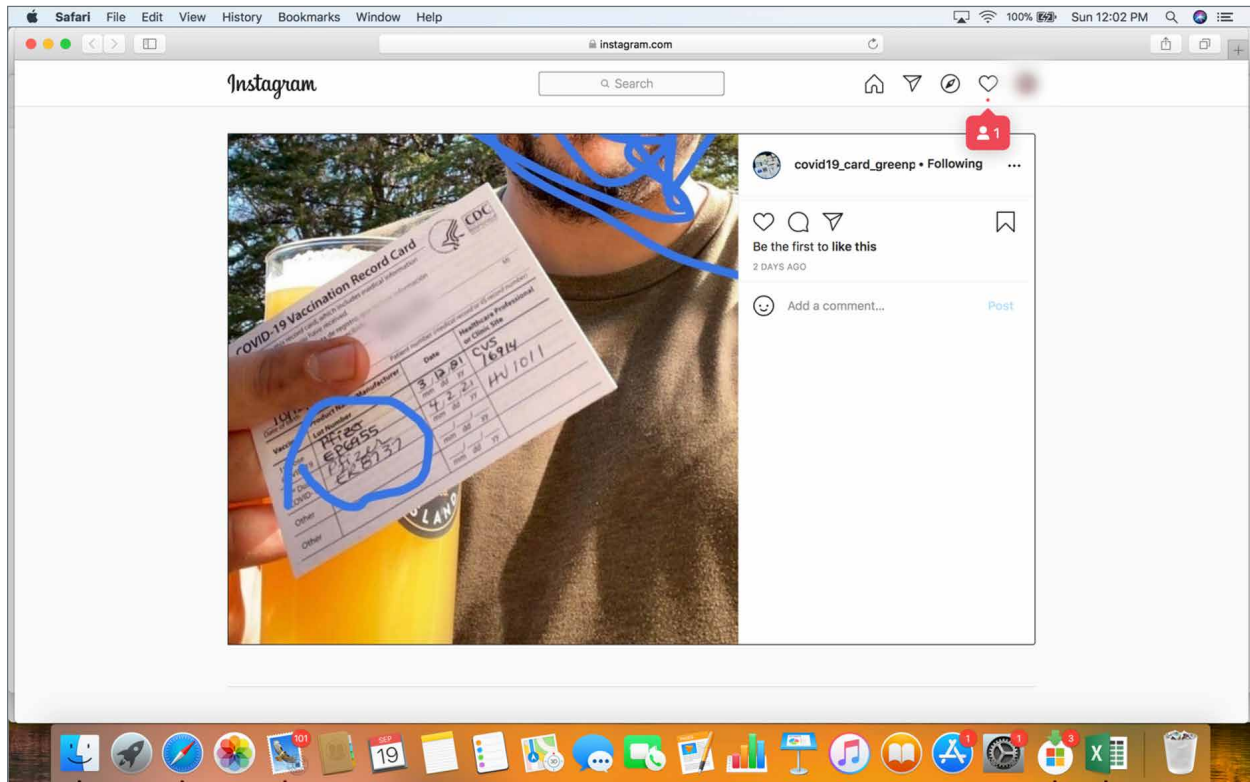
Safari File Edit View History Bookmarks Window Help
100% Sun 12:02 PM
instagram.com

Instagram
Search
1

COVID-19 Vaccination Record Card
CDC
Date
Healthcare Professional or Clinic Site
3 12 21 mm dd yy
CVS 16914
4 2 21 mm dd yy
HV1011
Product Name/Manufacturer
Lot Number
Pfizer
EP6955
Pfizer
ER8737
Other
Other

covid19_card_greenp • Following
Be the first to like this
2 DAYS AGO
Add a comment...
Post

101
SEP
19
1
1
3